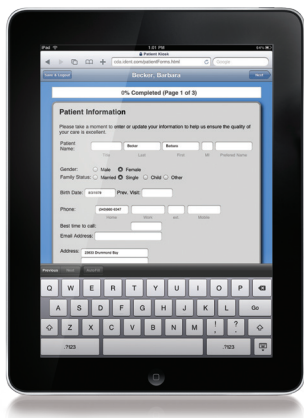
iPad 1:01 PM 55%
Patient Kiosk
ccs.clinic.com/patientForms.html Google
Save & Logout Becker, Barbara Next
0% Completed (Page 1 of 3)
Patient Information
Please take a moment to enter or update your information to help us ensure the quality of your care is excellent.
Patient Name: Becker Barbara
First Last First MI Preferred Name
Gender: Male Female
Family Status: Married Single Child Other
Birth Date: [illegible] Prev. Visit:
Phone: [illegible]
Home Work Ext. Mobile
Best time to call:
Email Address:
Address: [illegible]
Previous Next AutoFill
Q W E R T Y U I O P
A S D F G H J K L Go
Z X C V B N M ! , ? .
.?123 .?123